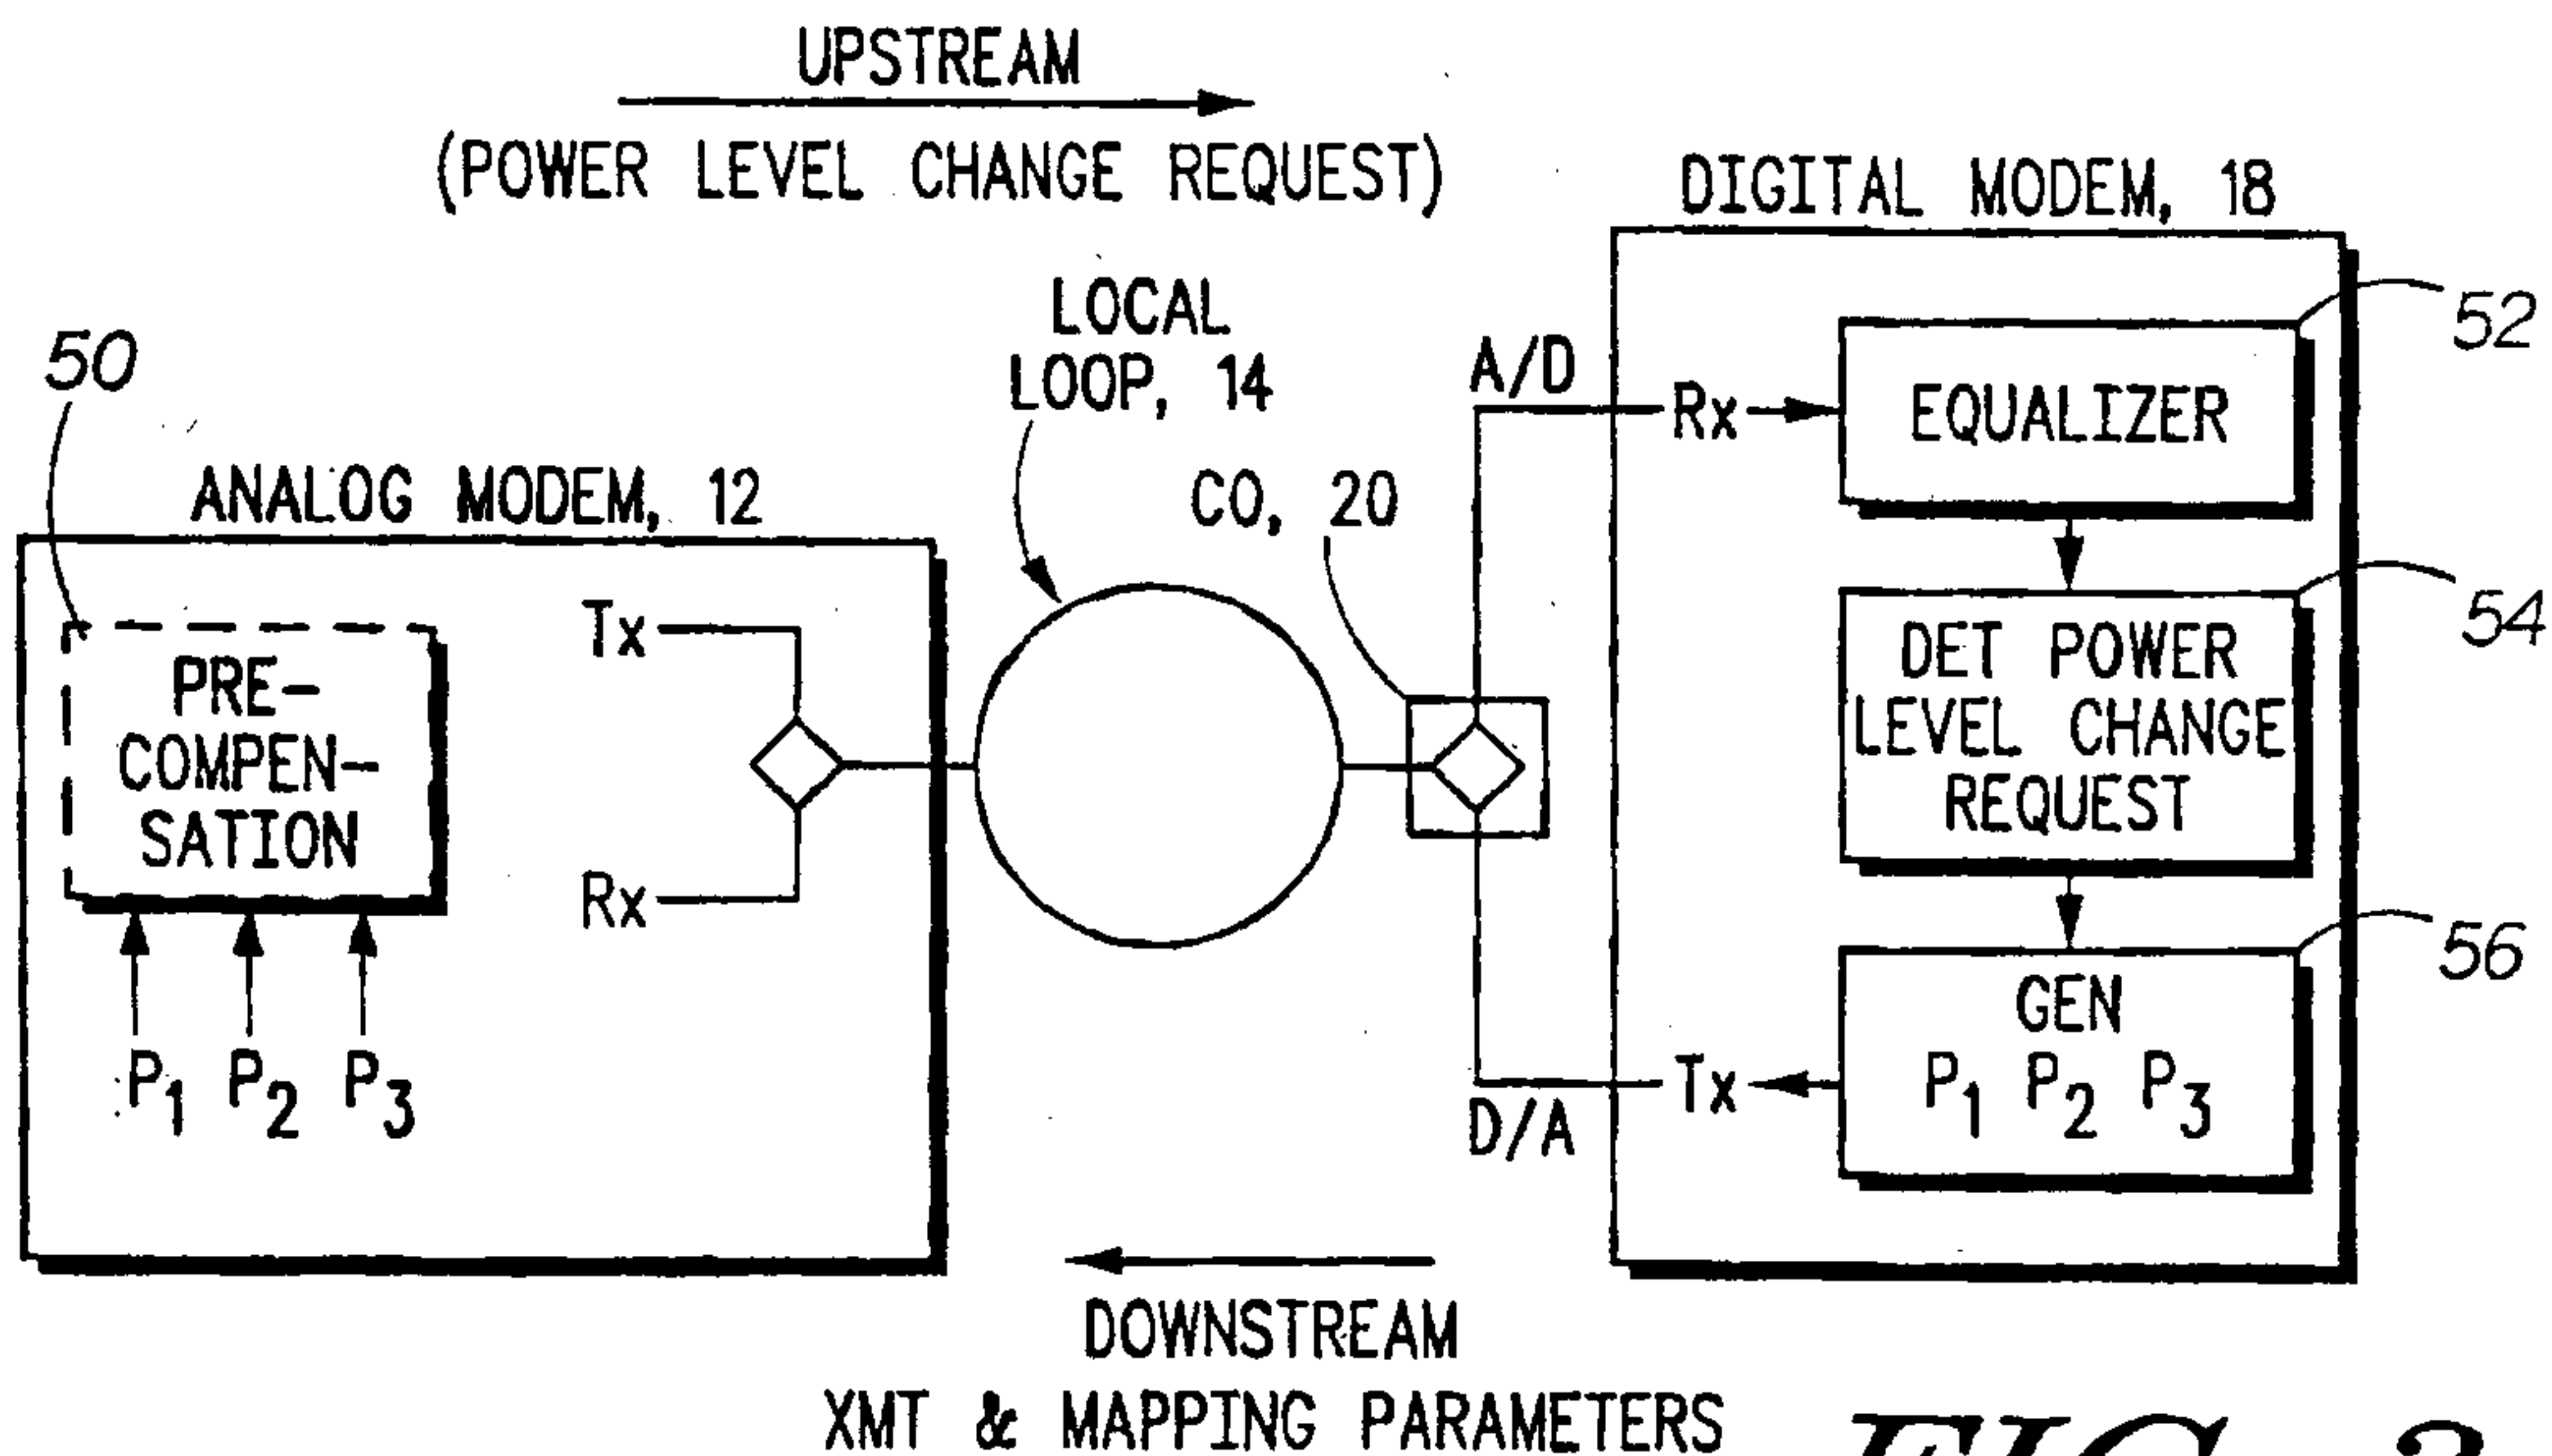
UPSTREAM
(POWER LEVEL CHANGE REQUEST)

DIGITAL MODEM, 18

LOCAL LOOP, 14

50

ANALOG MODEM, 12

CO, 20

A/D

Rx

EQUALIZER

52

PRE-COMPENSATION

Tx

Rx

DET POWER LEVEL CHANGE REQUEST

54

$P_1$ $P_2$ $P_3$

GEN
$P_1$ $P_2$ $P_3$

56

Tx

D/A

DOWNSTREAM
XMT & MAPPING PARAMETERS

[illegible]